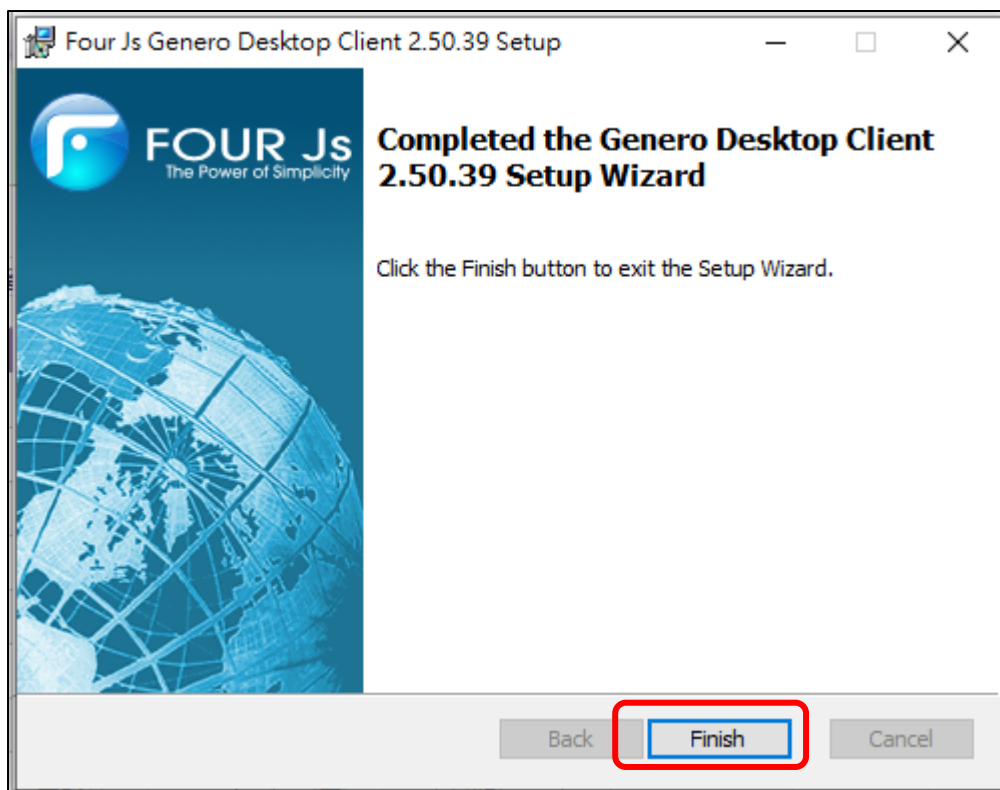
Four Js Genero Desktop Client 2.50.39 Setup

FOUR Js
The Power of Simplicity

Completed the Genero Desktop Client 2.50.39 Setup Wizard

Click the Finish button to exit the Setup Wizard.

Back
Finish
Cancel